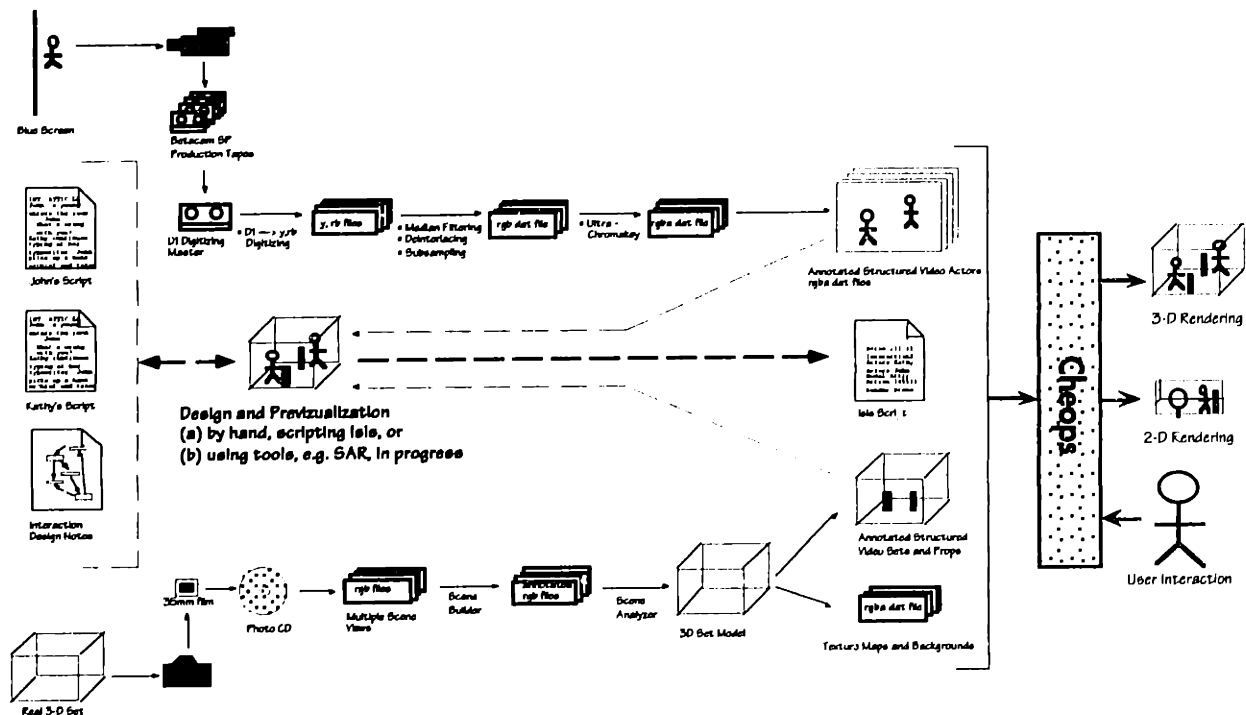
Blue Screen

Betacam SP Production Tapes

D1 Digitizing Master

• D1 —> y,r,b Digitizing

y, r,b files

• Median Filtering
• Deinterlacing
• Subsampling

rgb dat file

• Ultra - Chromakey

rgba dat file

Annotated Structured Video Actors rgba dat files

John's Script

Kathy's Script

Interaction Design Notes

Design and Previzualization
(a) by hand, scripting Isis, or
(b) using tools, e.g. SAR, in progress

Isis Script

Cheops

3-D Rendering

2-D Rendering

User Interaction

Annotated Structured Video Sets and Props

rgba dat file

Texture Maps and Backgrounds

35mm film

Photo CD

rgb files

Multiple Scene Views

Scene Builder

annotation rgb files

Scene Analyzer

3D Set Model

Real 3-D Set